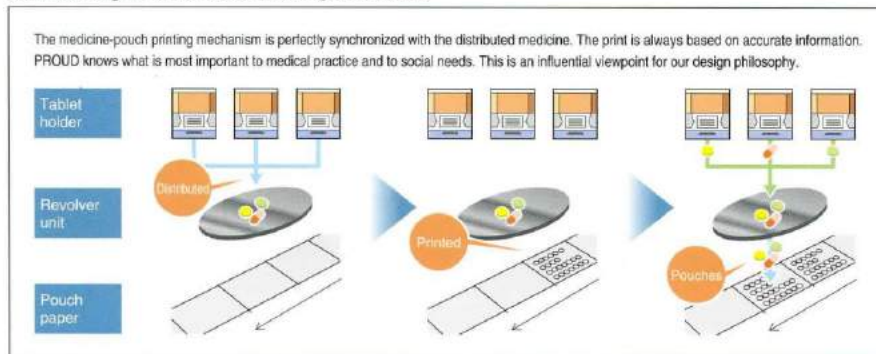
The medicine-pouch printing mechanism is perfectly synchronized with the distributed medicine. The print is always based on accurate information. PROUD knows what is most important to medical practice and to social needs. This is an influential viewpoint for our design philosophy.

Tablet holder

Revolver unit

Pouch paper

Distributed

Printed

Pouches